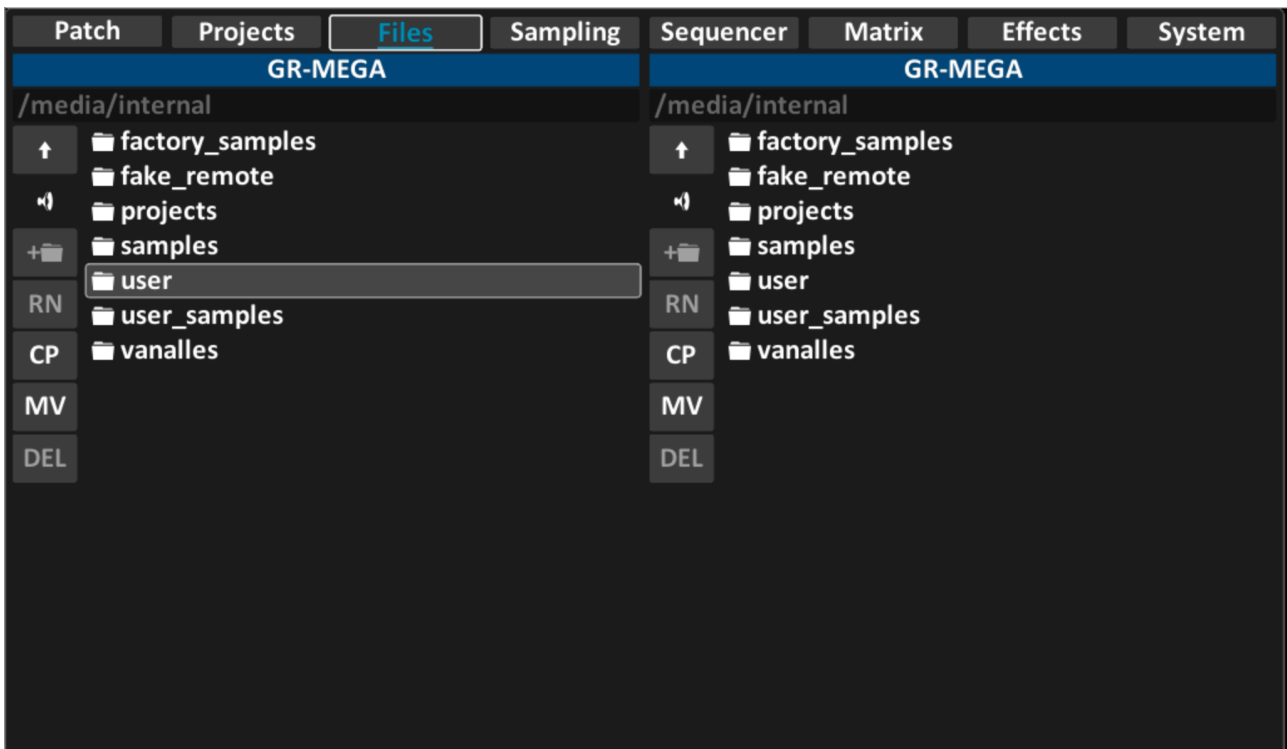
Patch Projects Files Sampling Sequencer Matrix Effects System

GR-MEGA

/media/internal

factory_samples
fake_remote
projects
samples
user
user_samples
vanalles

RN
CP
MV
DEL

GR-MEGA

/media/internal

factory_samples
fake_remote
projects
samples
user
user_samples
vanalles

RN
CP
MV
DEL